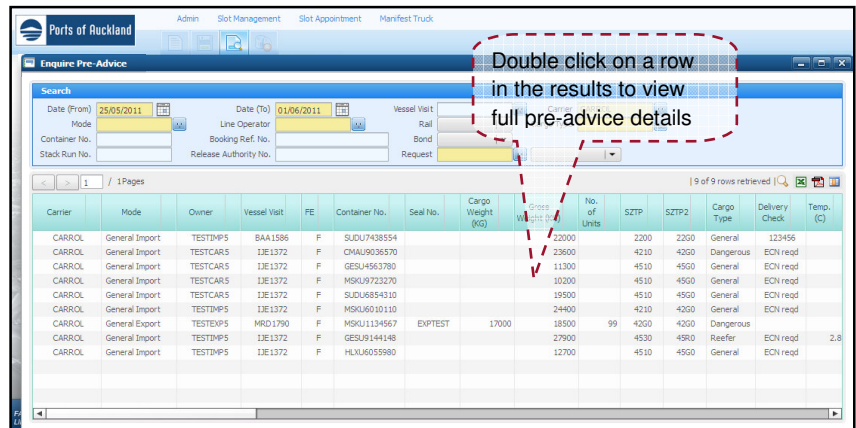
Ports of Auckland

Admin Slot Management Slot Appointment Manifest Truck

Enquire Pre-Advice

Double click on a row in the results to view full pre-advice details

Search

Date (From) 25/05/2011 Date (To) 01/06/2011 Vessel Visit Carrier
Mode Line Operator Rail
Container No. Booking Ref. No. Bond
Stack Run No. Release Authority No. Request

1 / 1 Pages | 9 of 9 rows retrieved

| Carrier | Mode | Owner | Vessel Visit | FE | Container No. | Seal No. | Cargo Weight (KG) | Gross Weight (KG) | No. of Units | SZTP | SZTP2 | Cargo Type | Delivery Check | Temp. (C) |
|---|---|---|---|---|---|---|---|---|---|---|---|---|---|---|
| CARROL | General Import | TESTIMP5 | BAA1586 | F | SUDU7438554 | | | 22000 | | 2200 | 22G0 | General | 123456 | |
| CARROL | General Import | TESTCAR5 | IJE1372 | F | CMAU9036570 | | | 23600 | | 4210 | 42G0 | Dangerous | ECN reqd | |
| CARROL | General Import | TESTCAR5 | IJE1372 | F | GESU4563780 | | | 11300 | | 4510 | 45G0 | General | ECN reqd | |
| CARROL | General Import | TESTCAR5 | IJE1372 | F | MSKU9723270 | | | 10200 | | 4510 | 45G0 | General | ECN reqd | |
| CARROL | General Import | TESTCAR5 | IJE1372 | F | SUDU6854310 | | | 19500 | | 4510 | 45G0 | General | ECN reqd | |
| CARROL | General Import | TESTIMP5 | IJE1372 | F | MSKU6010110 | | | 24400 | | 4210 | 42G0 | General | ECN reqd | |
| CARROL | General Export | TESTEXP5 | MRD1790 | F | MSKU1134567 | EXPTEST | 17000 | 18500 | 99 | 42G0 | 42G0 | Dangerous | | |
| CARROL | General Import | TESTIMP5 | IJE1372 | F | GESU9144148 | | | 27900 | | 4530 | 45R0 | Reefer | ECN reqd | 2.8 |
| CARROL | General Import | TESTIMP5 | IJE1372 | F | HLXU6055980 | | | 12700 | | 4510 | 45G0 | General | ECN reqd | |